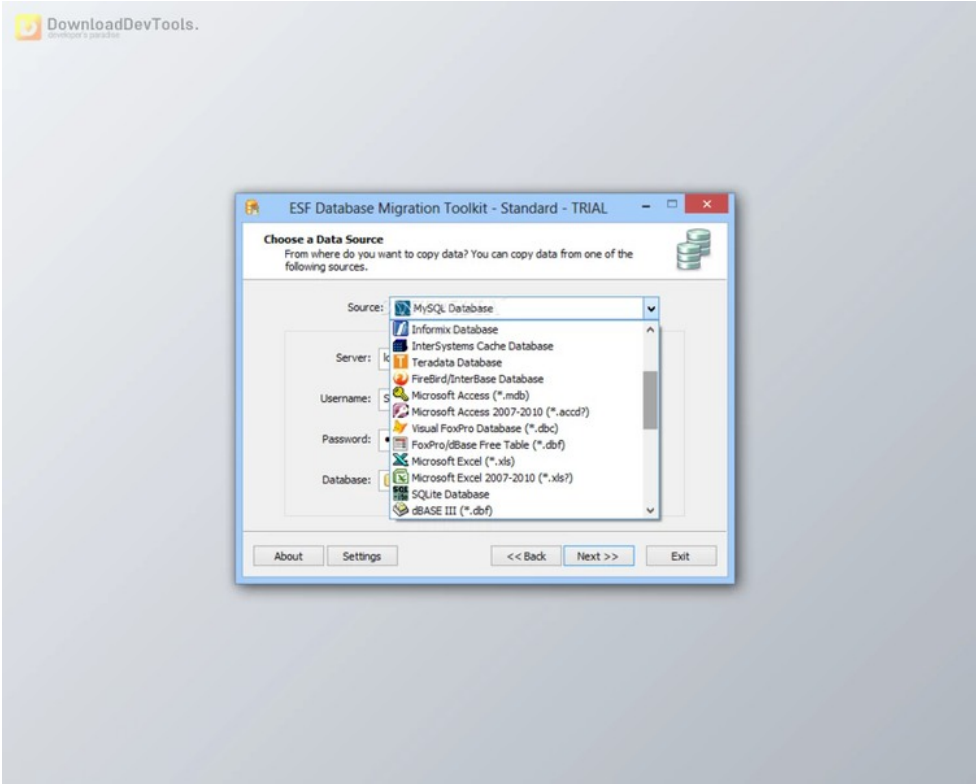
DownloadDevTools.
developer's paradise

ESF Database Migration Toolkit - Standard - TRIAL

Choose a Data Source
From where do you want to copy data? You can copy data from one of the following sources.

Source: MySQL Database

Informix Database
InterSystems Cache Database
Teradata Database
FireBird/InterBase Database
Microsoft Access (*.mdb)
Microsoft Access 2007-2010 (*.accd?)
Visual FoxPro Database (*.dbc)
FoxPro/dBase Free Table (*.dbf)
Microsoft Excel (*.xls)
Microsoft Excel 2007-2010 (*.xls?)
SQLite Database
dBASE III (*.dbf)

Server: lc
Username: S
Password: •
Database:

About
Settings
<< Back
Next >>
Exit